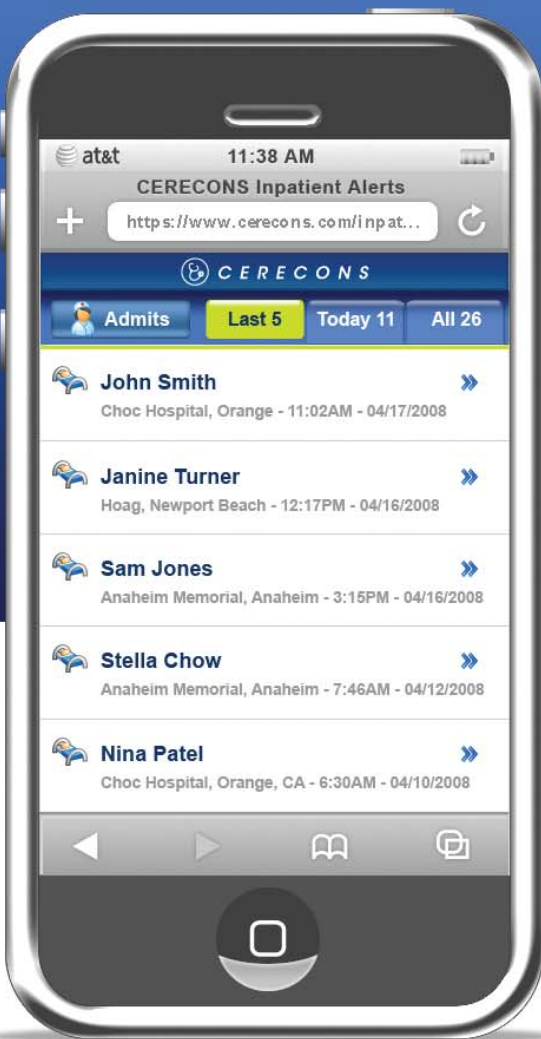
at&t 11:38 AM

CERECONS Inpatient Alerts

+ https://www.cerecons.com/inpat...

CERECONS

Admits Last 5 Today 11 All 26

John Smith »
Choc Hospital, Orange - 11:02AM - 04/17/2008

Janine Turner »
Hoag, Newport Beach - 12:17PM - 04/16/2008

Sam Jones »
Anaheim Memorial, Anaheim - 3:15PM - 04/16/2008

Stella Chow »
Anaheim Memorial, Anaheim - 7:46AM - 04/12/2008

Nina Patel »
Choc Hospital, Orange, CA - 6:30AM - 04/10/2008